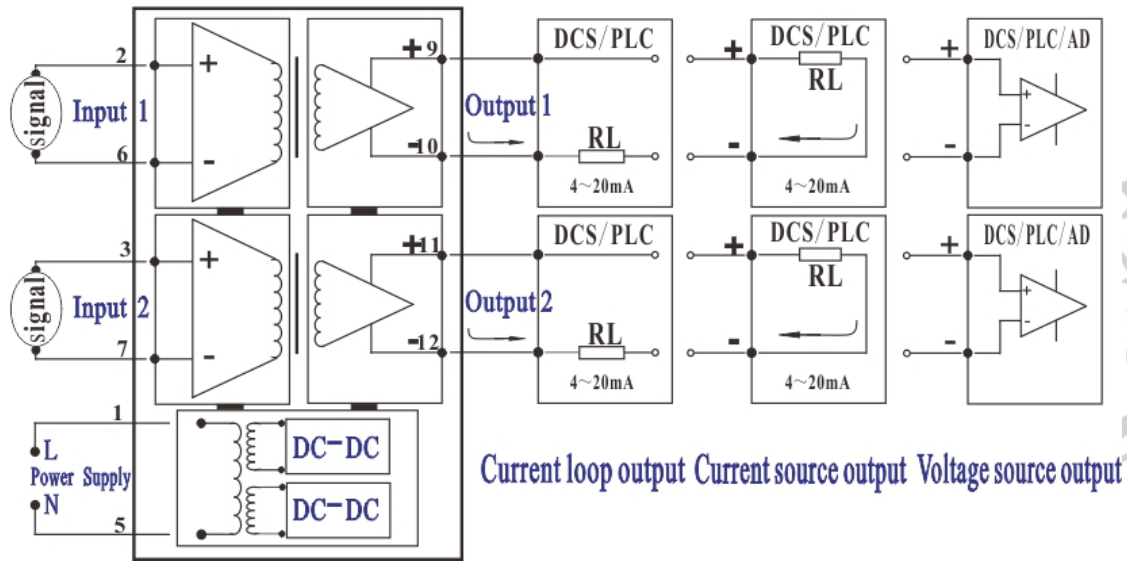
2
signal
Input 1
6
+
-
+9
-10
Output 1
DCS/PLC
RL
4~20mA
+
-
DCS/PLC
RL
4~20mA
+
-
DCS/PLC/AD
+
-
3
signal
Input 2
7
+
-
+11
-12
Output 2
DCS/PLC
RL
4~20mA
+
-
DCS/PLC
RL
4~20mA
+
-
DCS/PLC/AD
+
-
1
L
Power Supply
N
5
DC-DC
DC-DC

Current loop output Current source output Voltage source output